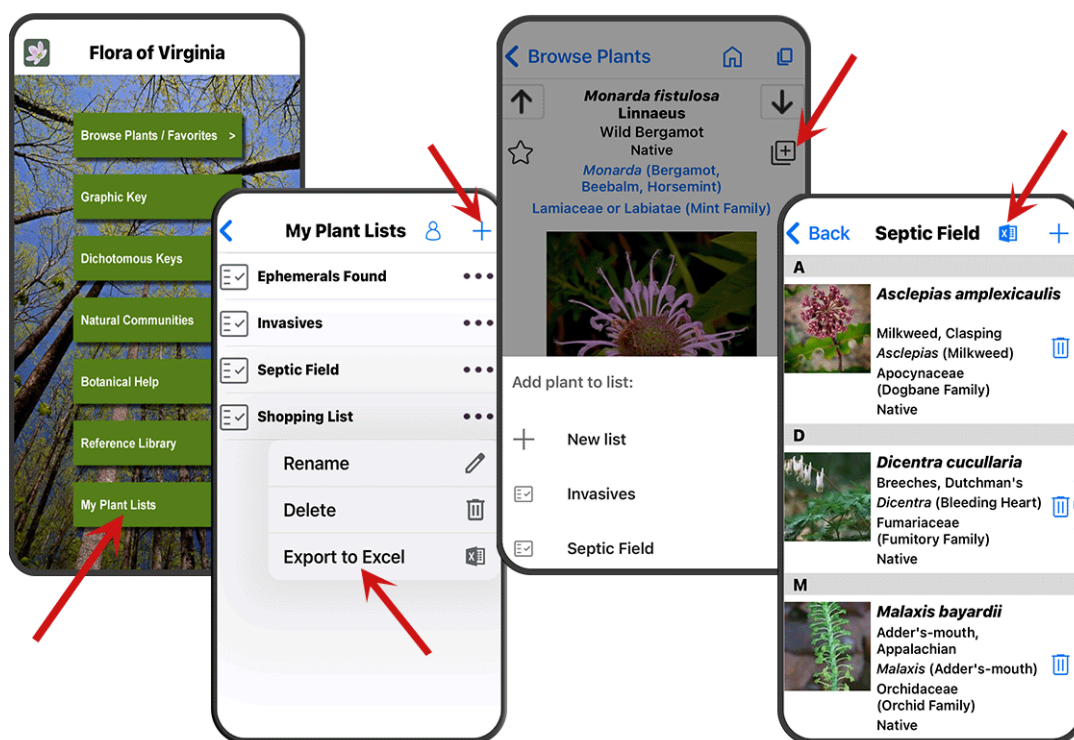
Flora of Virginia

Browse Plants / Favorites >

Graphic Key

Dichotomous Keys

Natural Communities

Botanical Help

Reference Library

My Plant Lists

My Plant Lists

Ephemerals Found

Invasives

Septic Field

Shopping List

Rename

Delete

Export to Excel

Browse Plants

Monarda fistulosa
Linnaeus
Wild Bergamot
Native
Monarda (Bergamot, Beebalm, Horsemint)
Lamiaceae or Labiatae (Mint Family)

Add plant to list:

New list

Invasives

Septic Field

Back Septic Field

A

Asclepias amplexicaulis
Milkweed, Clasping
Asclepias (Milkweed)
Apocynaceae
(Dogbane Family)
Native

D

Dicentra cucullaria
Breeches, Dutchman's
Dicentra (Bleeding Heart)
Fumariaceae
(Fumitory Family)
Native

M

Malaxis bayardii
Adder's-mouth, Appalachian
Malaxis (Adder's-mouth)
Orchidaceae
(Orchid Family)
Native